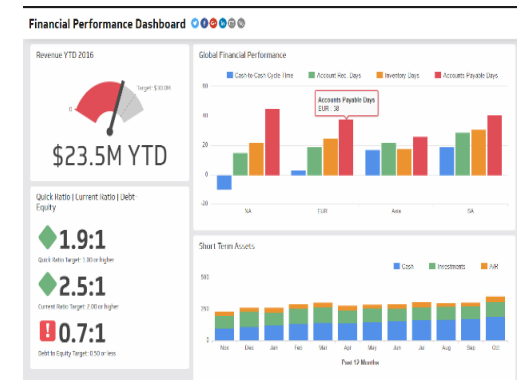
Financial Performance Dashboard

Revenue YTD 2016

Target: $30.0M

0

$23.5M YTD

Quick Ratio | Current Ratio | Debt-Equity

1.9:1

Quick Ratio Target: 1.00 or higher

2.5:1

Current Ratio Target: 2.00 or higher

0.7:1

Debt to Equity Target: 0.50 or less

Global Financial Performance

Cash to Cash Cycle Time
Account Rec. Days
Inventory Days
Accounts Payable Days

Accounts Payable Days
EUR : 38

60
40
20
0
-20

NA
EUR
Asia
SA

Short Term Assets

Cash
Investments
A/R

500
250
0

Nov
Dec
Jan
Feb
Mar
Apr
May
Jun
Jul
Aug
Sep
Oct

Past 12 Months